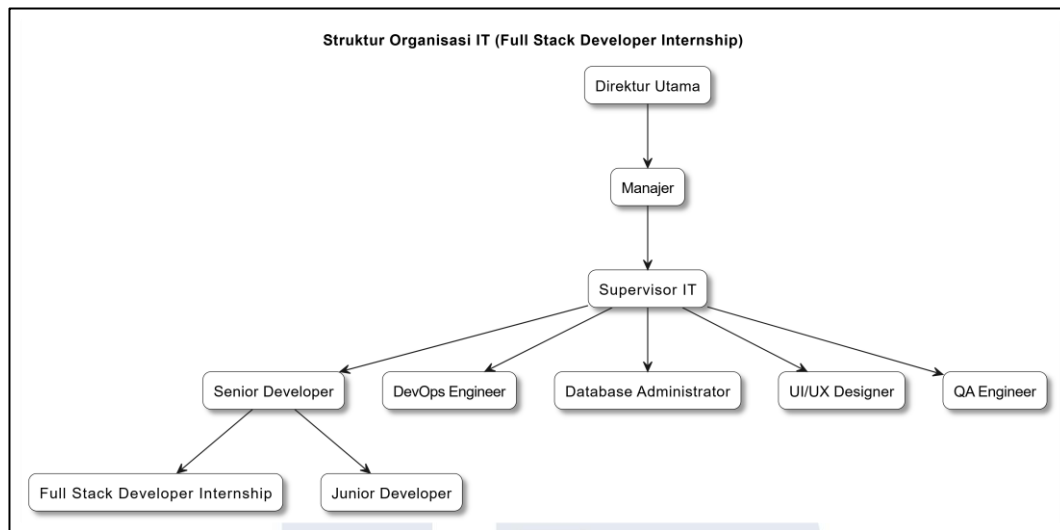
Struktur Organisasi IT (Full Stack Developer Internship)

Direktur Utama

Manajer

Supervisor IT

Senior Developer

DevOps Engineer

Database Administrator

UI/UX Designer

QA Engineer

Full Stack Developer Internship

Junior Developer